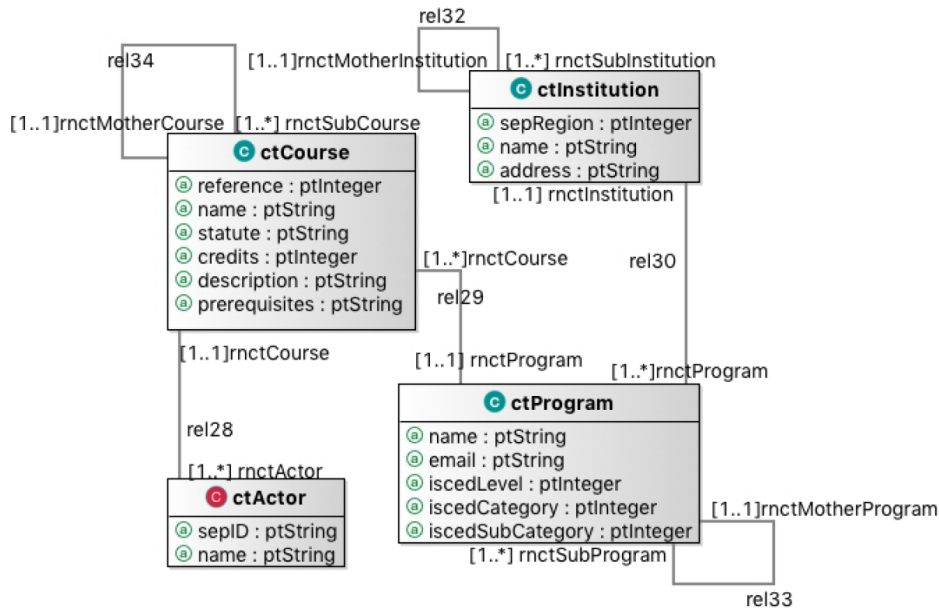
rel32

[1..1]rnctMotherInstitution [1..*] rnctSubInstitution

rel34

C ctInstitution
a sepRegion : ptInteger
a name : ptString
a address : ptString

[1..1]rnctMotherCourse [1..*] rnctSubCourse

C ctCourse
a reference : ptInteger
a name : ptString
a statute : ptString
a credits : ptInteger
a description : ptString
a prerequisites : ptString

[1..1] rnctInstitution

[1..*]rnctCourse

rel30

rel29

[1..1]rnctCourse

[1..1] rnctProgram

[1..*]rnctProgram

C ctProgram
a name : ptString
a email : ptString
a iscedLevel : ptInteger
a iscedCategory : ptInteger
a iscedSubCategory : ptInteger

rel28

[1..*] rnctActor

C ctActor
a sepID : ptString
a name : ptString

[1..1]rnctMotherProgram

[1..*] rnctSubProgram

rel33